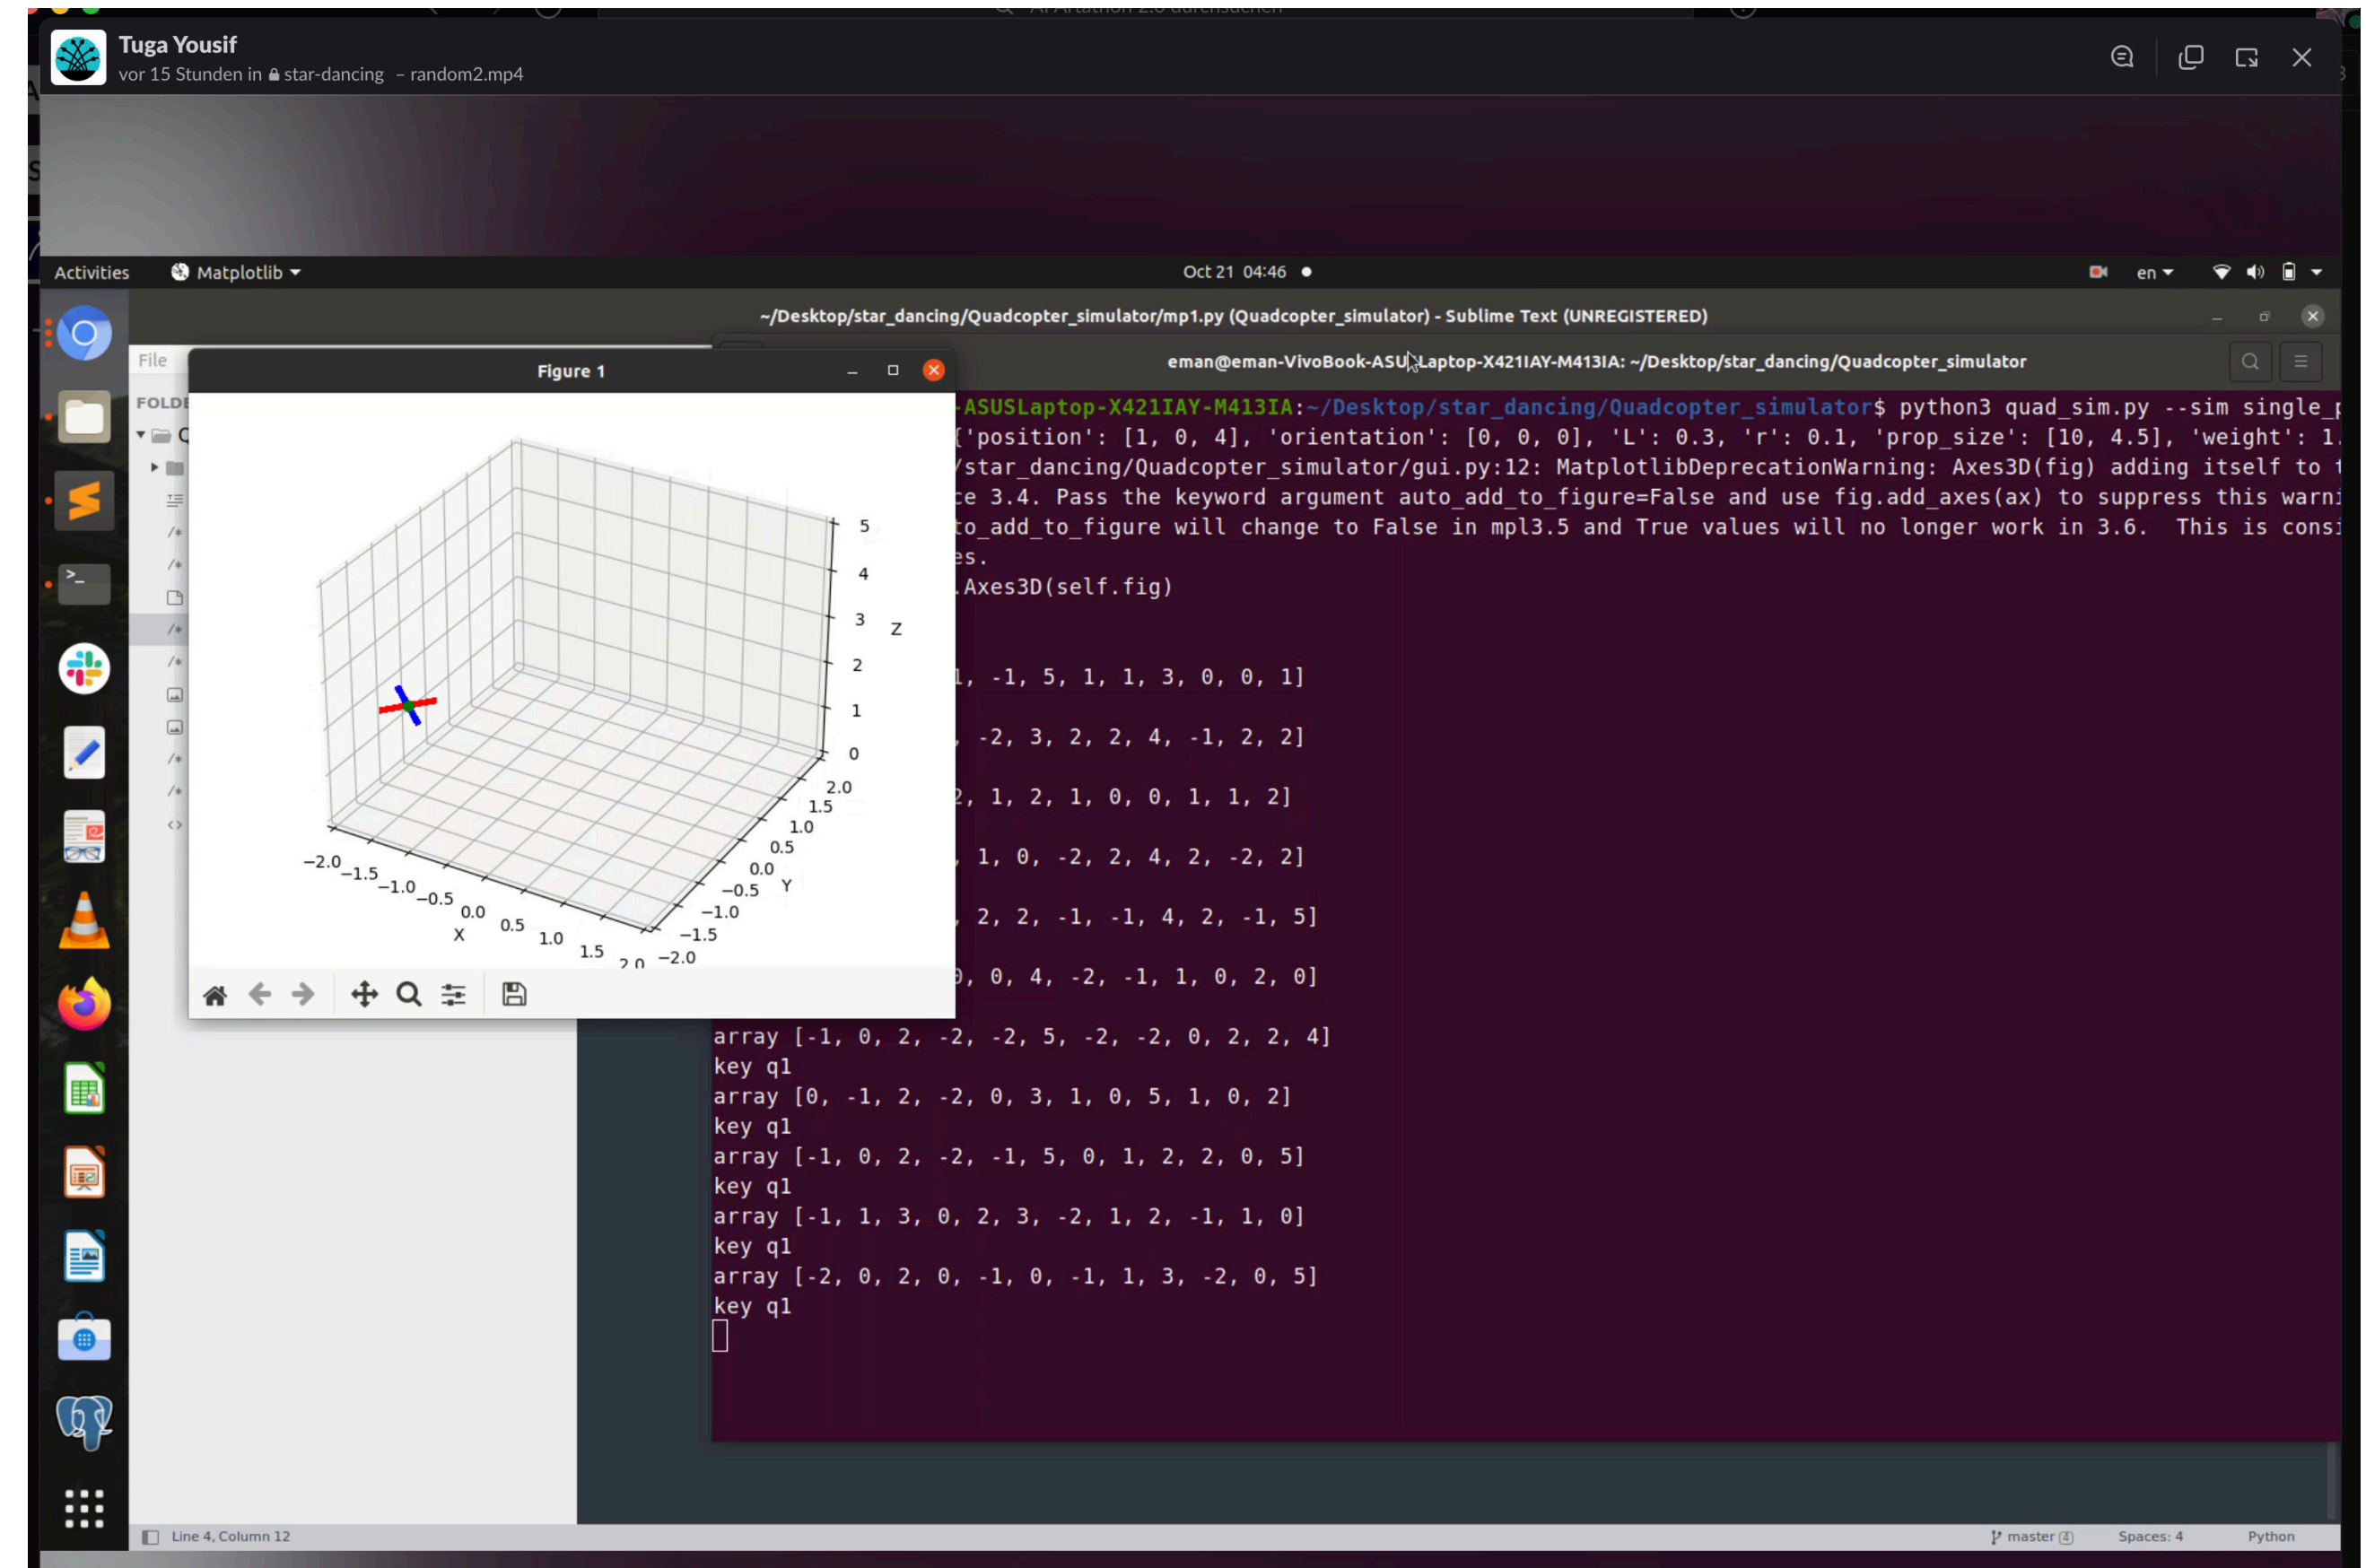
Tuga Yousif
vor 15 Stunden in star-dancing – random2.mp4

Activities  Matplotlib
Oct 21 04:46
en

~/Desktop/star_dancing/Quadcopter_simulator/mp1.py (Quadcopter_simulator) - Sublime Text (UNREGISTERED)

File
FOLDE

Figure 1

eman@eman-VivoBook-ASUSLaptop-X421IAY-M413IA: ~/Desktop/star_dancing/Quadcopter_simulator

-ASUSLaptop-X421IAY-M413IA:~/Desktop/star_dancing/Quadcopter_simulator$ python3 quad_sim.py --sim single_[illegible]
{'position': [1, 0, 4], 'orientation': [0, 0, 0], 'L': 0.3, 'r': 0.1, 'prop_size': [10, 4.5], 'weight': 1.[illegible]
/star_dancing/Quadcopter_simulator/gui.py:12: MatplotlibDeprecationWarning: Axes3D(fig) adding itself to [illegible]
ce 3.4. Pass the keyword argument auto_add_to_figure=False and use fig.add_axes(ax) to suppress this warn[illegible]
to_add_to_figure will change to False in mpl3.5 and True values will no longer work in 3.6. This is cons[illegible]
es.
.Axes3D(self.fig)

1, -1, 5, 1, 1, 3, 0, 0, 1]

, -2, 3, 2, 2, 4, -1, 2, 2]

2, 1, 2, 1, 0, 0, 1, 1, 2]

, 1, 0, -2, 2, 4, 2, -2, 2]

, 2, 2, -1, -1, 4, 2, -1, 5]

0, 0, 4, -2, -1, 1, 0, 2, 0]
array [-1, 0, 2, -2, -2, 5, -2, -2, 0, 2, 2, 4]
key q1
array [0, -1, 2, -2, 0, 3, 1, 0, 5, 1, 0, 2]
key q1
array [-1, 0, 2, -2, -1, 5, 0, 1, 2, 2, 0, 5]
key q1
array [-1, 1, 3, 0, 2, 3, -2, 1, 2, -1, 1, 0]
key q1
array [-2, 0, 2, 0, -1, 0, -1, 1, 3, -2, 0, 5]
key q1

5
4
3
2
1
0
Z
2.0
1.5
1.0
0.5
0.0
−0.5
−1.0
−1.5
−2.0
Y
−2.0 −1.5 −1.0 −0.5 0.0 0.5 1.0 1.5 2.0
X

Line 4, Column 12
master
Spaces: 4
Python